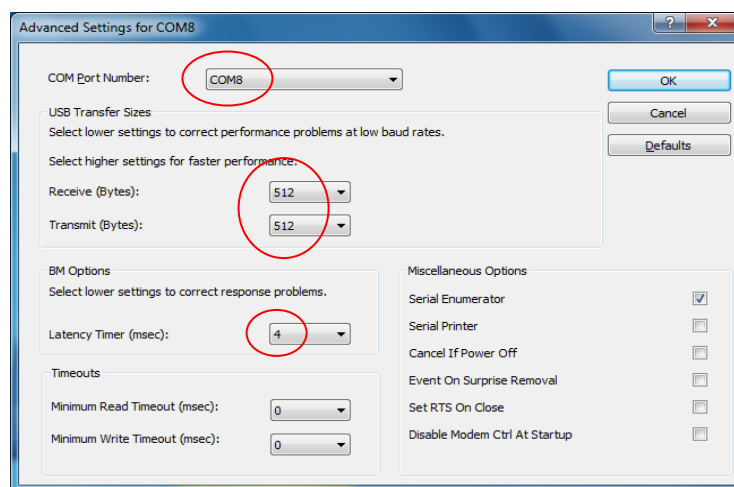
Advanced Settings for COM8

?

X

COM Port Number: COM8

OK

Cancel

Defaults

USB Transfer Sizes

Select lower settings to correct performance problems at low baud rates.

Select higher settings for faster performance.

Receive (Bytes): 512

Transmit (Bytes): 512

BM Options

Select lower settings to correct response problems.

Latency Timer (msec): 4

Timeouts

Minimum Read Timeout (msec): 0

Minimum Write Timeout (msec): 0

Miscellaneous Options

Serial Enumerator

Serial Printer

Cancel If Power Off

Event On Surprise Removal

Set RTS On Close

Disable Modem Ctrl At Startup